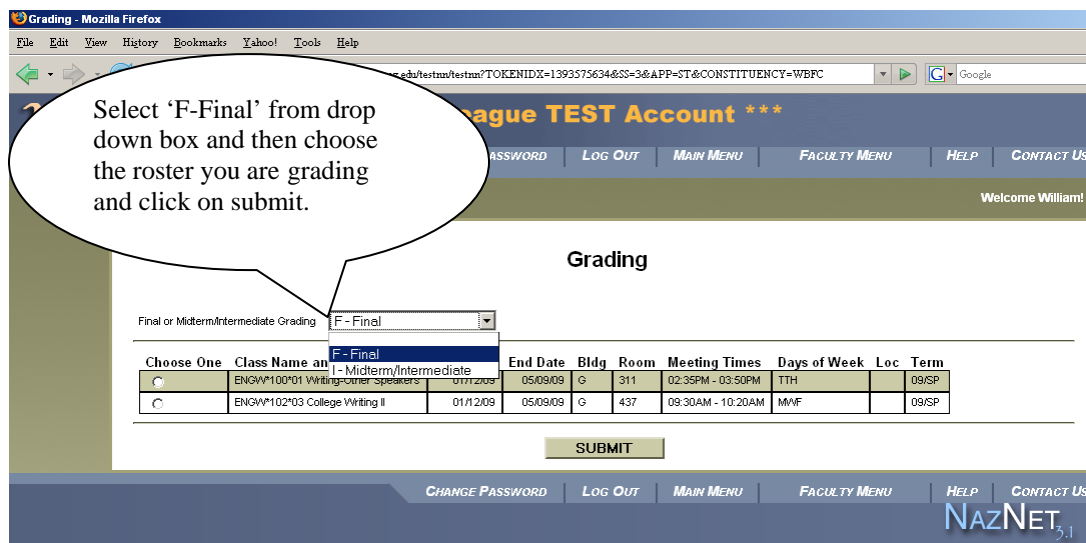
Grading - Mozilla Firefox

File Edit View History Bookmarks Yahoo! Tools Help

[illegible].edu/testnn/testnn?TOKENIDX=1393575634&SS=3&APP=ST&CONSTITUENCY=WBFC

Google

Select 'F-Final' from drop down box and then choose the roster you are grading and click on submit.

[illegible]eague TEST Account ***

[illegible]ASSWORD | LOG OUT | MAIN MENU | FACULTY MENU | HELP | CONTACT US

Welcome William!

Grading

Final or Midterm/Intermediate Grading F - Final

F - Final
I - Midterm/Intermediate

| Choose One | Class Name an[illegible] | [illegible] | End Date | Bldg | Room | Meeting Times | Days of Week | Loc | Term |
|---|---|---|---|---|---|---|---|---|---|
| ○ | ENGW*100*01 Writing-Other Speakers | 01/12/09 | 05/09/09 | G | 311 | 02:35PM - 03:50PM | TTH | | 09/SP |
| ○ | ENGW*102*03 College Writing II | 01/12/09 | 05/09/09 | G | 437 | 09:30AM - 10:20AM | MWF | | 09/SP |

SUBMIT

CHANGE PASSWORD | LOG OUT | MAIN MENU | FACULTY MENU | HELP | CONTACT US

NAZNET 3.1